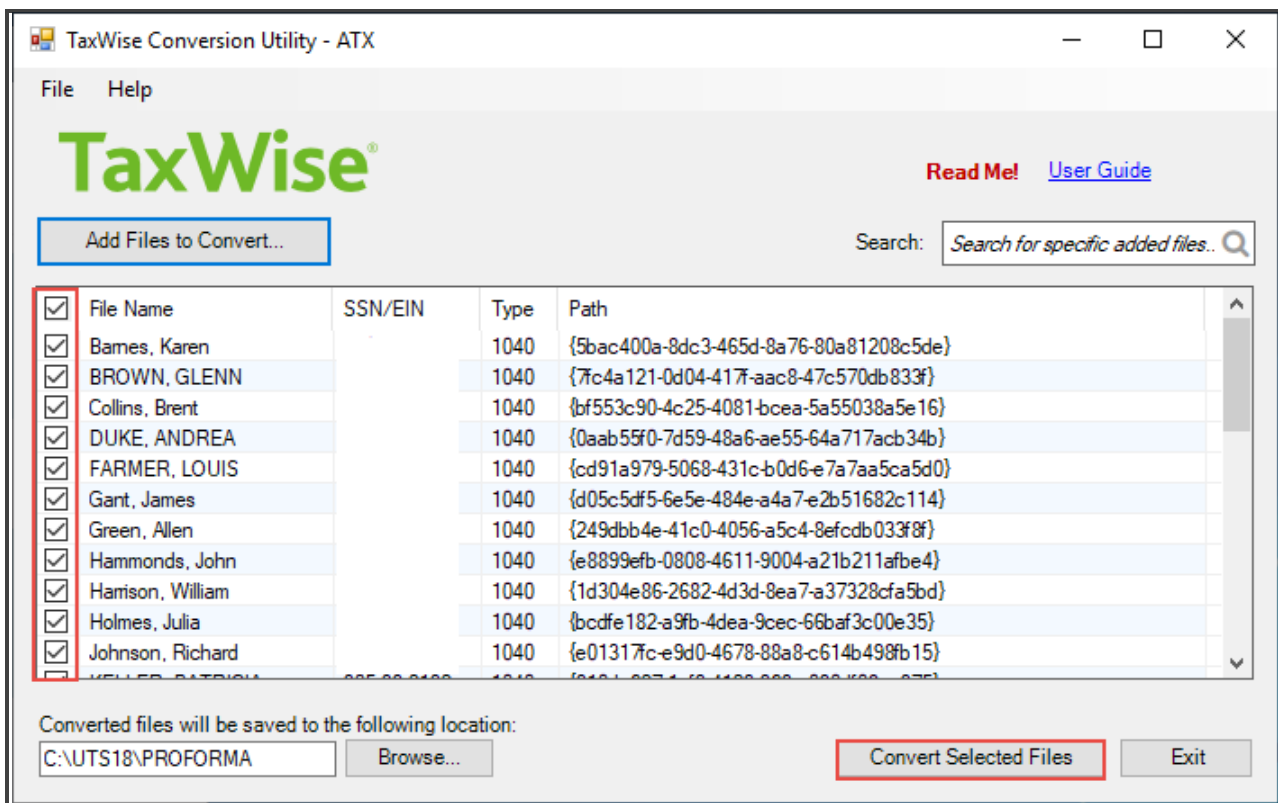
TaxWise Conversion Utility - ATX

File Help

TaxWise®

Read Me! User Guide

Add Files to Convert...

Search: Search for specific added files..

| | File Name | SSN/EIN | Type | Path |
|---|---|---|---|---|
| ☑ | Barnes, Karen | | 1040 | {5bac400a-8dc3-465d-8a76-80a81208c5de} |
| ☑ | BROWN, GLENN | | 1040 | {7fc4a121-0d04-417f-aac8-47c570db833f} |
| ☑ | Collins, Brent | | 1040 | {bf553c90-4c25-4081-bcea-5a55038a5e16} |
| ☑ | DUKE, ANDREA | | 1040 | {0aab55f0-7d59-48a6-ae55-64a717acb34b} |
| ☑ | FARMER, LOUIS | | 1040 | {cd91a979-5068-431c-b0d6-e7a7aa5ca5d0} |
| ☑ | Gant, James | | 1040 | {d05c5df5-6e5e-484e-a4a7-e2b51682c114} |
| ☑ | Green, Allen | | 1040 | {249dbb4e-41c0-4056-a5c4-8efcdb033f8f} |
| ☑ | Hammonds, John | | 1040 | {e8899efb-0808-4611-9004-a21b211afbe4} |
| ☑ | Harrison, William | | 1040 | {1d304e86-2682-4d3d-8ea7-a37328cfa5bd} |
| ☑ | Holmes, Julia | | 1040 | {bcdfe182-a9fb-4dea-9cec-66baf3c00e35} |
| ☑ | Johnson, Richard | | 1040 | {e01317fc-e9d0-4678-88a8-c614b498fb15} |
| ☑ | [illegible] | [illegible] | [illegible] | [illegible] |

Converted files will be saved to the following location:

C:\UTS18\PROFORMA

Browse...

Convert Selected Files

Exit